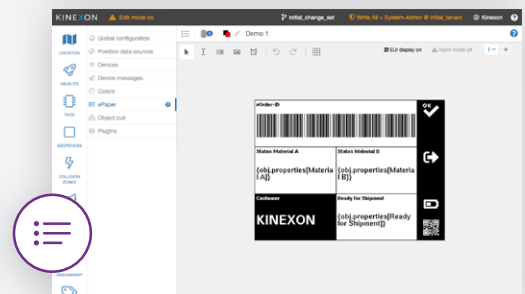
KINEXON Edit mode on initial_change_set Write All > System-Admin @ initial_tenant Kinexon

LOCATION
OBJECTS
TAGS
GEOFENCES
COLLISION ZONES
ASSIGNMENT

Global configuration
Position data sources
Devices
Device messages
Colors
ePaper
Object pull
Plugins

Demo 1

EUI display on
Alarm mode off

#Order-ID

Status Material A
{obj.properties[Material A]}

Status Material B
{obj.properties[Material B]}

Costumer
KINEXON

Ready for Shipment
{obj.properties[Ready for Shipment]}

OK